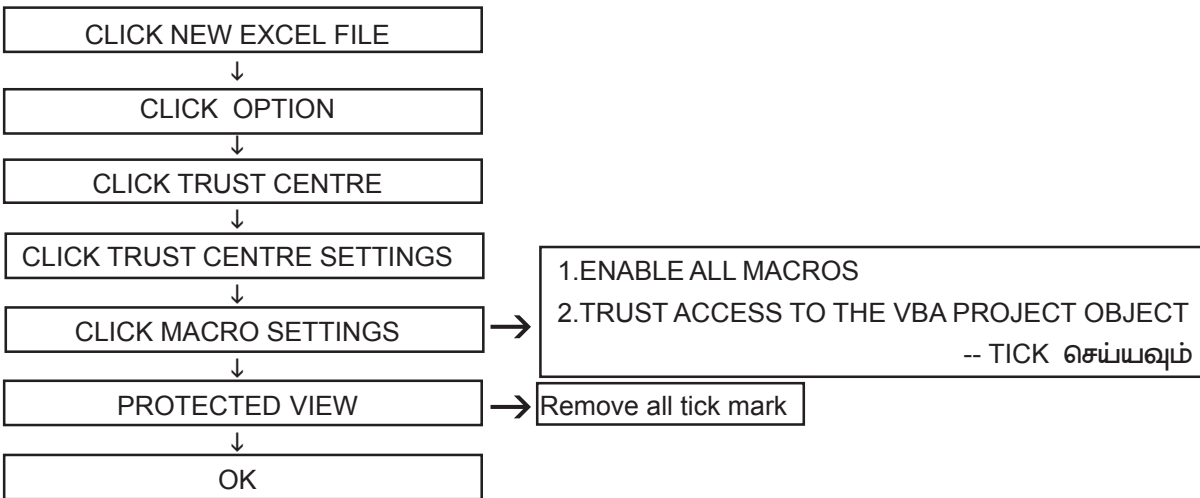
CLICK NEW EXCEL FILE
↓
CLICK OPTION
↓
CLICK TRUST CENTRE
↓
CLICK TRUST CENTRE SETTINGS
↓
CLICK MACRO SETTINGS → 1.ENABLE ALL MACROS
2.TRUST ACCESS TO THE VBA PROJECT OBJECT
-- TICK செய்யவும்
↓
PROTECTED VIEW → Remove all tick mark
↓
OK